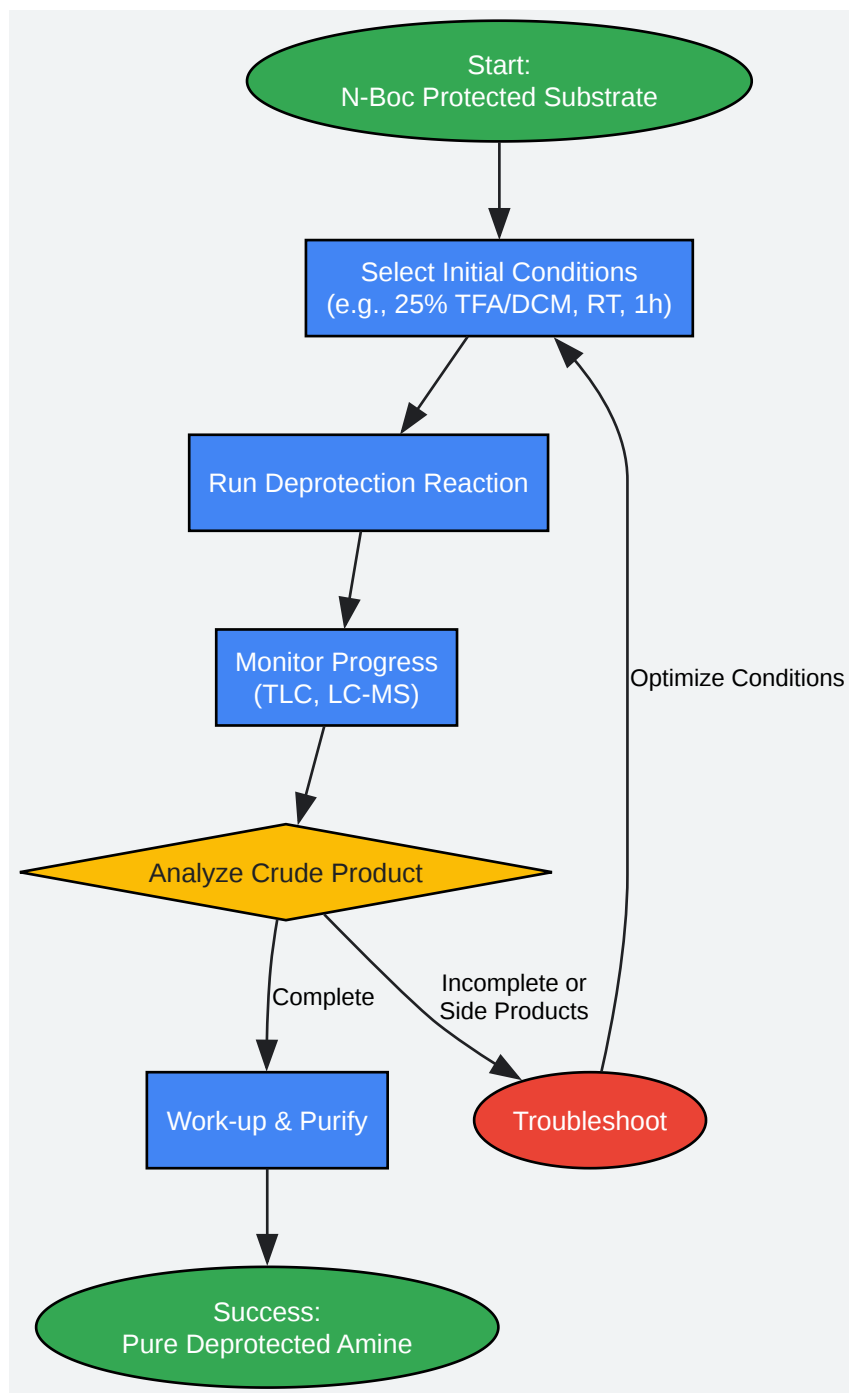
Start:
N-Boc Protected Substrate

Select Initial Conditions
(e.g., 25% TFA/DCM, RT, 1h)

Run Deprotection Reaction

Monitor Progress
(TLC, LC-MS)

Analyze Crude Product

Complete

Incomplete or
Side Products

Work-up & Purify

Troubleshoot

Optimize Conditions

Success:
Pure Deprotected Amine